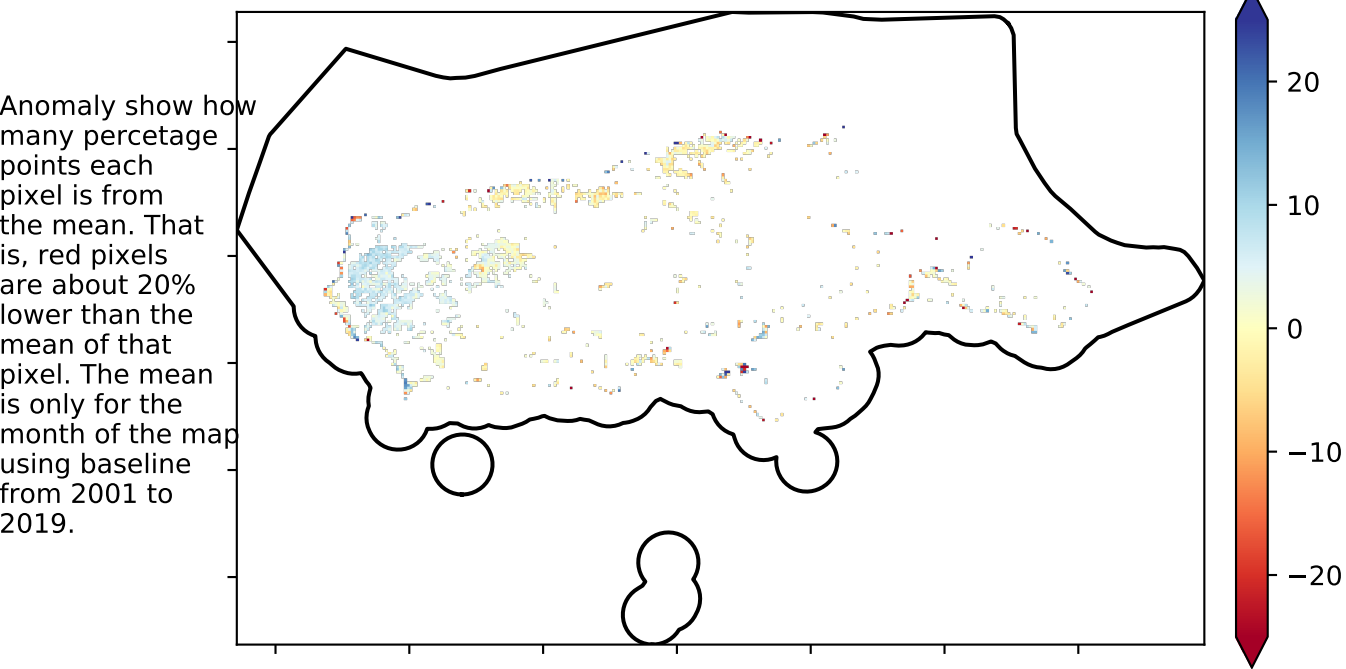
Anomaly show how many percetage points each pixel is from the mean. That is, red pixels are about 20% lower than the mean of that pixel. The mean is only for the month of the map using baseline from 2001 to 2019.

20
10
0
−10
−20